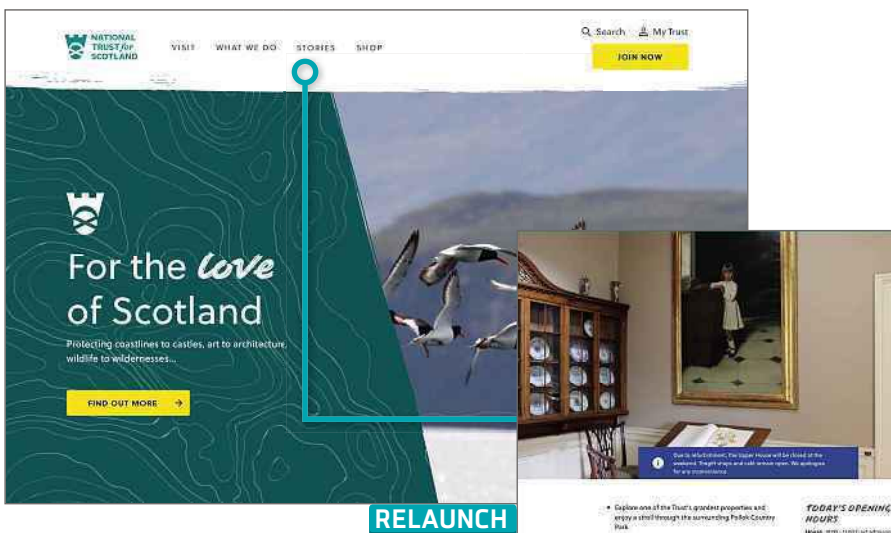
NATIONAL TRUST for SCOTLAND

VISIT WHAT WE DO STORIES SHOP

Search My Trust

JOIN NOW

For the love of Scotland

Protecting coastlines to castles, art to architecture, wildlife to wildernesses...

FIND OUT MORE

Due to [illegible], the Upper House will be closed at the weekend. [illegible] shops and café remain open. We apologise for any inconvenience.

Explore one of the Trust's grandest properties and enjoy a stroll through the surrounding Pollok Country Park

TODAY'S OPENING HOURS

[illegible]

RELAUNCH